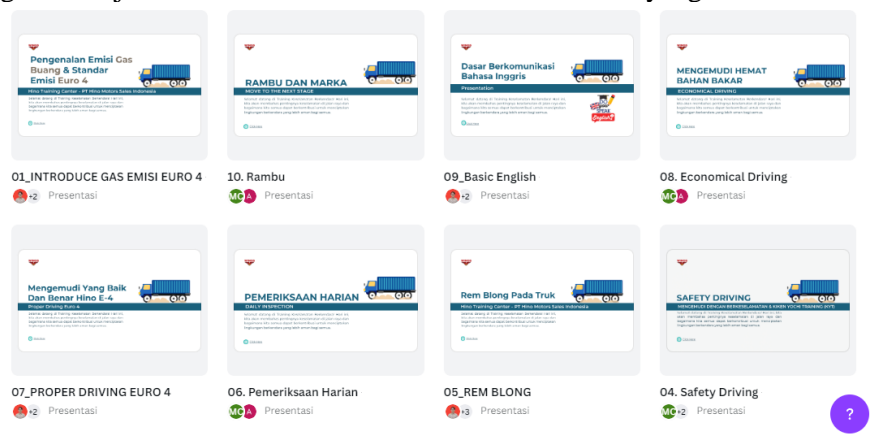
Pengenalan Emisi Gas Buang & Standar Emisi Euro 4
Hino Training Center - PT Hino Motors Sales Indonesia

01_INTRODUCE GAS EMISI EURO 4
+2 Presentasi

RAMBU DAN MARKA
MOVE TO THE NEXT STAGE

10. Rambu
MC A Presentasi

Dasar Berkomunikasi Bahasa Inggris
Presentation

09_Basic English
+2 Presentasi

MENGEMUDI HEMAT BAHAN BAKAR
ECONOMICAL DRIVING

08. Economical Driving
MC A Presentasi

Mengemudi Yang Baik Dan Benar Hino E-4
Proper Driving Euro 4

07_PROPER DRIVING EURO 4
+2 Presentasi

PEMERIKSAAN HARIAN
DAILY INSPECTION

06. Pemeriksaan Harian
MC A Presentasi

Rem Blong Pada Truk
Hino Training Center - PT Hino Motors Sales Indonesia

05_REM BLONG
+3 Presentasi

SAFETY DRIVING

04. Safety Driving
MC +2 Presentasi

?